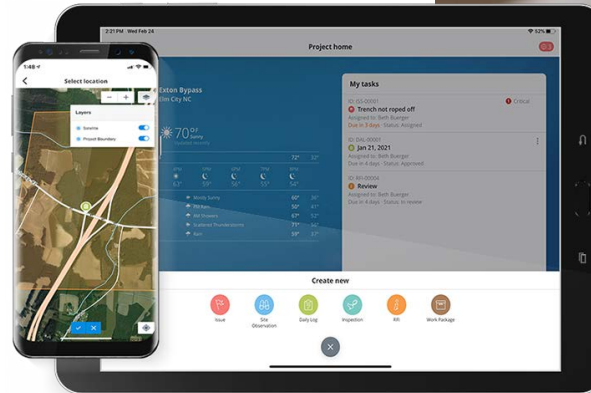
1:48
Select location
Layers
Sowme
Project Boundary

2:21 PM Wed Feb 24
52%
Project home
Exton Bypass
Elm City NC
70 °F
Sunny
72° 32°
62° 59° 54° 55° 54°
Mostly Sunny 69° 36°
Rain 56° 41°
AM Showers 56° 38°
Scattered Thunderstorms 71° 56°
Rain 59° 36°

My tasks
ID: ISS-00001
Trench not roped off
Critical
Assigned to: Beth Buerger
Due in 3 days · Status: Assigned
ID: DRL-00001
Jan 21, 2021
Assigned to: Beth Buerger
Due in 4 days · Status: Approved
ID: RFI-00004
Review
Assigned to: Beth Buerger
Due in 4 days · Status: In review

Create new
Issue
Site Observation
Daily Log
Inspection
RFI
Work Package